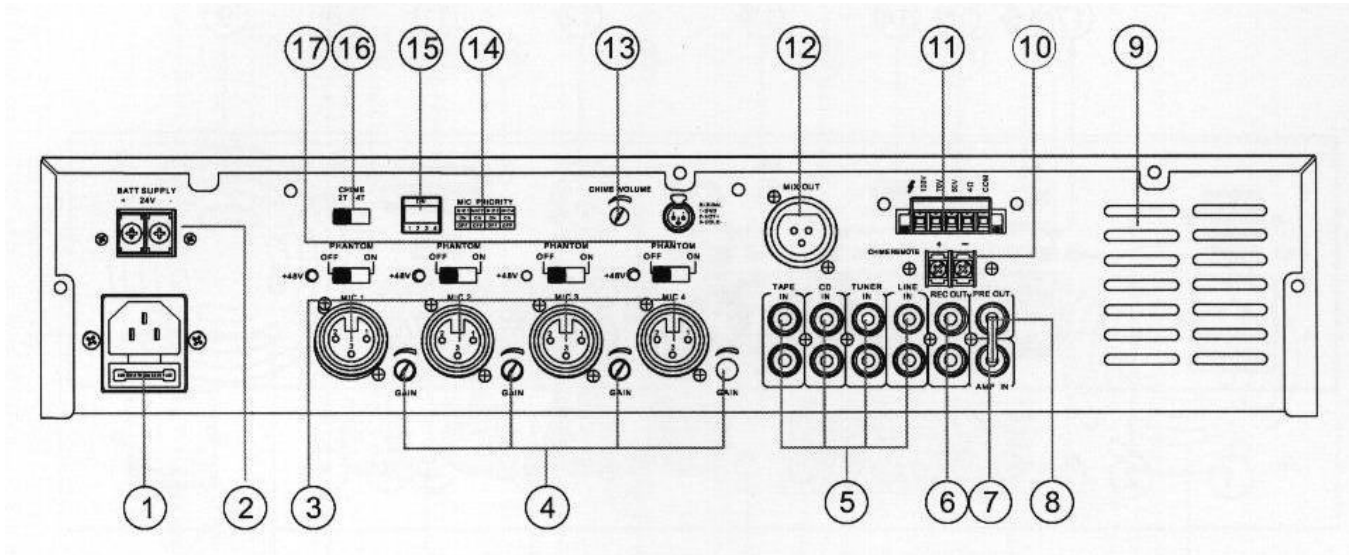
17 16 15 14 13 12 11 10 9

BATT SUPPLY
+ 24V -

CHIME
2T 4T

ON
1 2 3 4

MIC PRIORITY

CHIME VOLUME

MIX OUT

100V 70V 50V 4Ω COM

CHIME REMOTE
+ -

PHANTOM
+48V OFF ON

PHANTOM
+48V OFF ON

PHANTOM
+48V OFF ON

PHANTOM
+48V OFF ON

MIC 1
MIC 2
MIC 3
MIC 4

GAIN GAIN GAIN GAIN

TAPE IN
CD IN
TUNER IN
LINE IN
REC OUT
PRE OUT
AMP IN

1 2 3 4 5 6 7 8